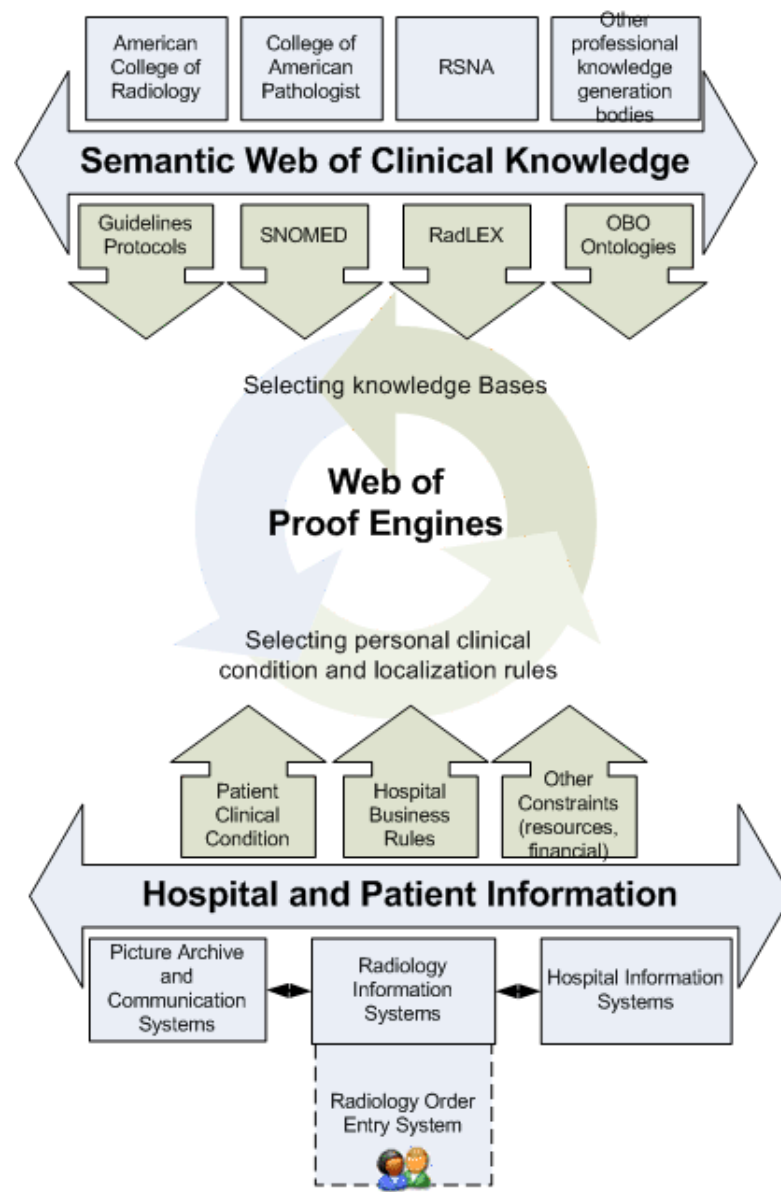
American College of Radiology

College of American Pathologist

RSNA

Other professional knowledge generation bodies

Semantic Web of Clinical Knowledge

Guidelines Protocols

SNOMED

RadLEX

OBO Ontologies

Selecting knowledge Bases

Web of Proof Engines

Selecting personal clinical condition and localization rules

Patient Clinical Condition

Hospital Business Rules

Other Constraints (resources, financial)

Hospital and Patient Information

Picture Archive and Communication Systems

Radiology Information Systems

Hospital Information Systems

Radiology Order Entry System